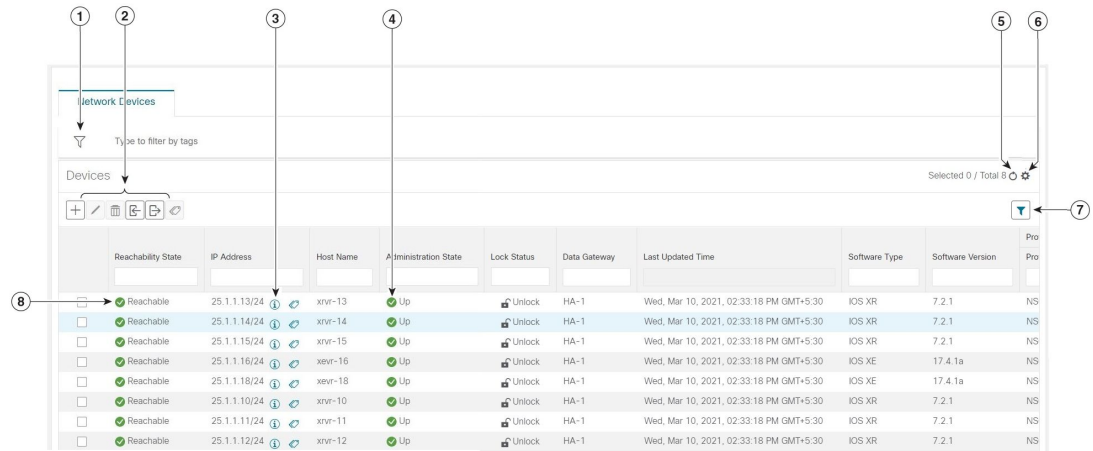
1 2 3 4 5 6

Network Devices

Type to filter by tags

Devices

Selected 0 / Total 8

7

| | Reachability State | IP Address | Host Name | Administration State | Lock Status | Data Gateway | Last Updated Time | Software Type | Software Version | Pro Pro |
|---|---|---|---|---|---|---|---|---|---|---|
| | Reachable | 25.1.1.13/24 | xrvr-13 | Up | Unlock | HA-1 | Wed, Mar 10, 2021, 02:33:18 PM GMT+5:30 | IOS XR | 7.2.1 | NS |
| | Reachable | 25.1.1.14/24 | xrvr-14 | Up | Unlock | HA-1 | Wed, Mar 10, 2021, 02:33:18 PM GMT+5:30 | IOS XR | 7.2.1 | NS |
| | Reachable | 25.1.1.15/24 | xrvr-15 | Up | Unlock | HA-1 | Wed, Mar 10, 2021, 02:33:18 PM GMT+5:30 | IOS XR | 7.2.1 | NS |
| | Reachable | 25.1.1.16/24 | xevr-16 | Up | Unlock | HA-1 | Wed, Mar 10, 2021, 02:33:18 PM GMT+5:30 | IOS XE | 17.4.1a | NS |
| | Reachable | 25.1.1.18/24 | xevr-18 | Up | Unlock | HA-1 | Wed, Mar 10, 2021, 02:33:18 PM GMT+5:30 | IOS XE | 17.4.1a | NS |
| | Reachable | 25.1.1.10/24 | xrvr-10 | Up | Unlock | HA-1 | Wed, Mar 10, 2021, 02:33:18 PM GMT+5:30 | IOS XR | 7.2.1 | NS |
| | Reachable | 25.1.1.11/24 | xrvr-11 | Up | Unlock | HA-1 | Wed, Mar 10, 2021, 02:33:18 PM GMT+5:30 | IOS XR | 7.2.1 | NS |
| | Reachable | 25.1.1.12/24 | xrvr-12 | Up | Unlock | HA-1 | Wed, Mar 10, 2021, 02:33:18 PM GMT+5:30 | IOS XR | 7.2.1 | NS |

8